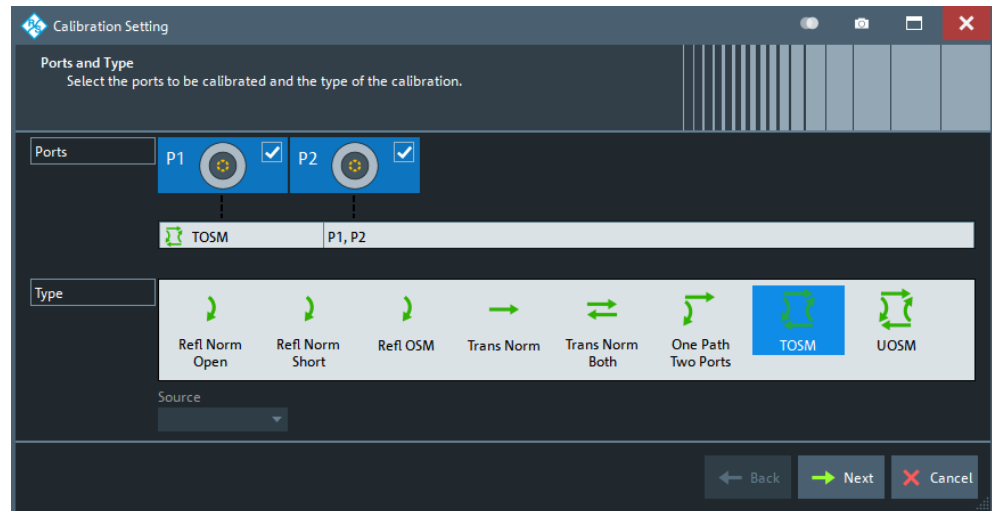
Calibration Setting

Ports and Type
Select the ports to be calibrated and the type of the calibration.

Ports

P1 P2

TOSM P1, P2

Type

Refl Norm Open
Refl Norm Short
Refl OSM
Trans Norm
Trans Norm Both
One Path Two Ports
TOSM
UOSM

Source

Back
Next
Cancel